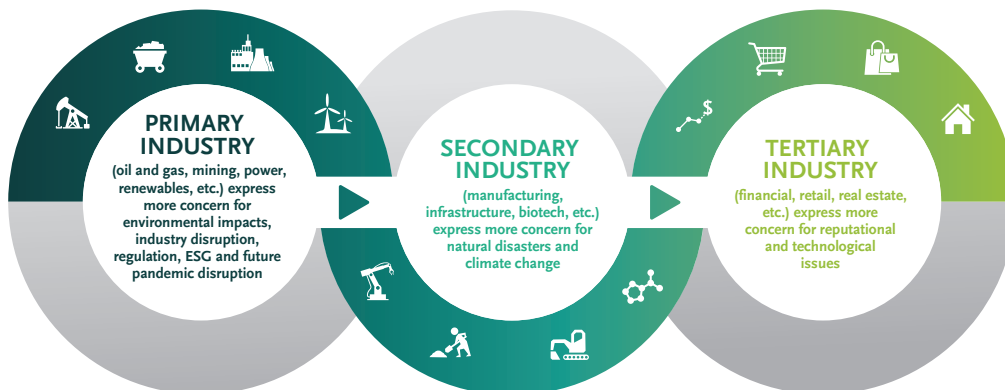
PRIMARY INDUSTRY
(oil and gas, mining, power, renewables, etc.) express more concern for environmental impacts, industry disruption, regulation, ESG and future pandemic disruption

SECONDARY INDUSTRY
(manufacturing, infrastructure, biotech, etc.) express more concern for natural disasters and climate change

TERTIARY INDUSTRY
(financial, retail, real estate, etc.) express more concern for reputational and technological issues